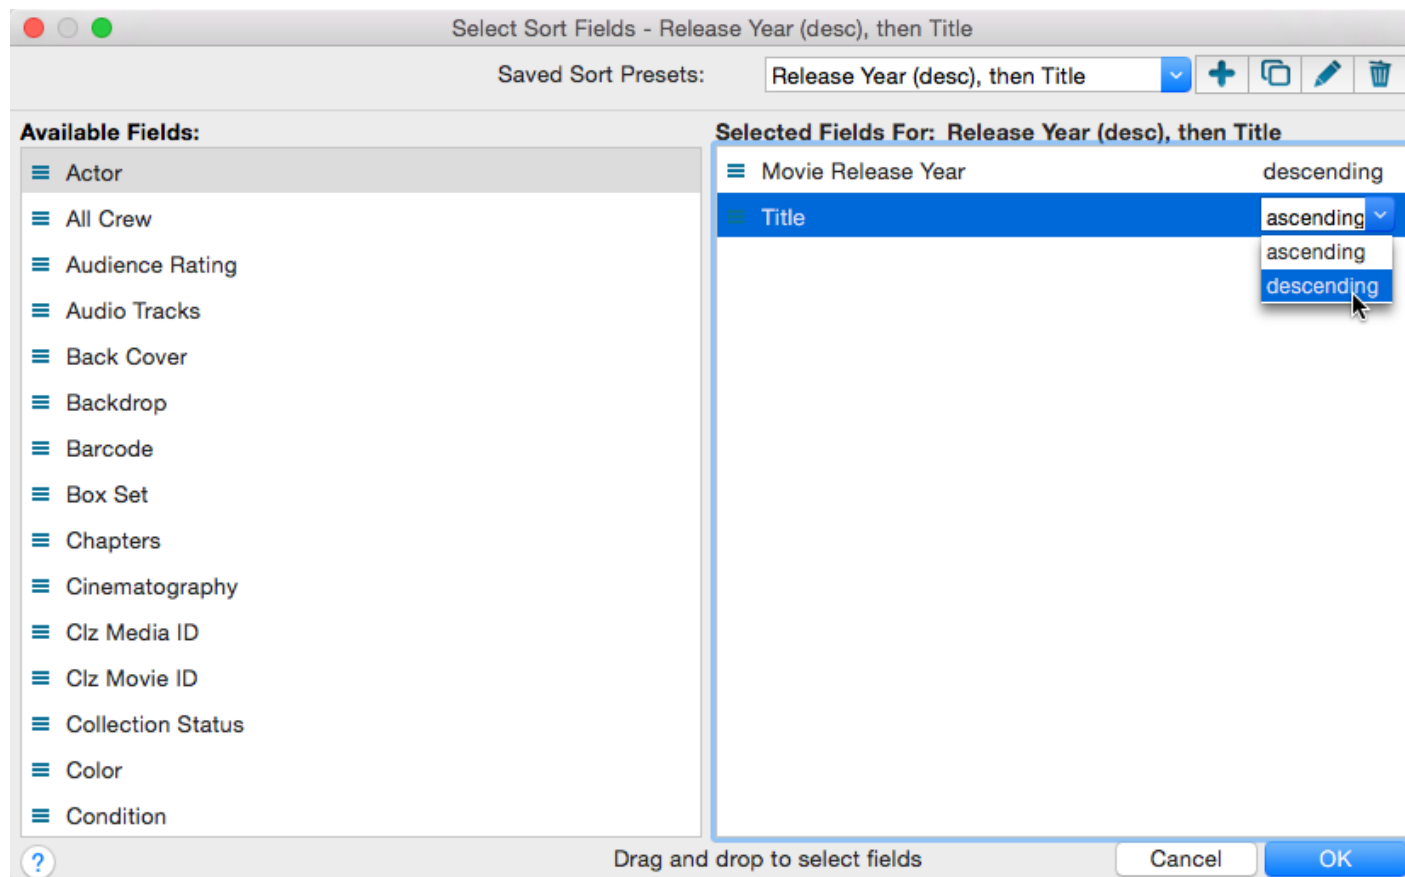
Select Sort Fields - Release Year (desc), then Title

Saved Sort Presets: Release Year (desc), then Title

Available Fields:

Actor
All Crew
Audience Rating
Audio Tracks
Back Cover
Backdrop
Barcode
Box Set
Chapters
Cinematography
Clz Media ID
Clz Movie ID
Collection Status
Color
Condition

Selected Fields For: Release Year (desc), then Title

| Movie Release Year | descending |
|---|---|
| Title | ascending |

ascending
descending

?

Drag and drop to select fields

Cancel

OK